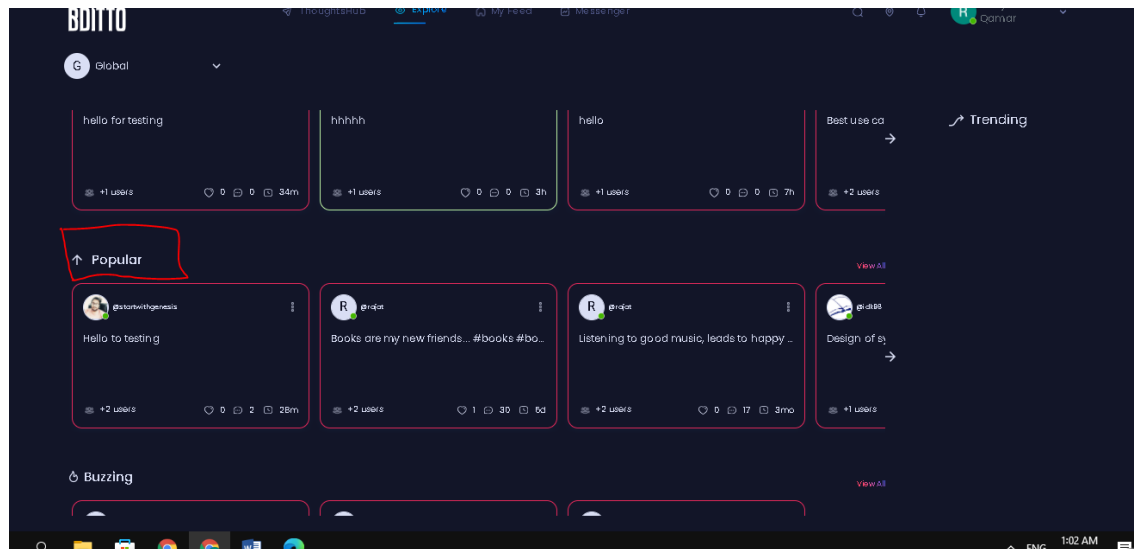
BDITTO

ThoughtsHub Explore My Feed Messenger

R Qamar

G Global

hello for testing
+1 users 0 0 34m

hhhhh
+1 users 0 0 3h

hello
+1 users 0 0 7h

Best use ca
+2 users

Trending

Popular

View All

@startwithgenesis
Hello to testing
+2 users 0 2 28m

R @rajat
Books are my new friends... #books #bo...
+2 users 1 30 6d

R @rajat
Listening to good music, leads to happy ...
+2 users 0 17 3mo

@idt98
Design of s
+1 users

Buzzing

View All

ENG 1:02 AM